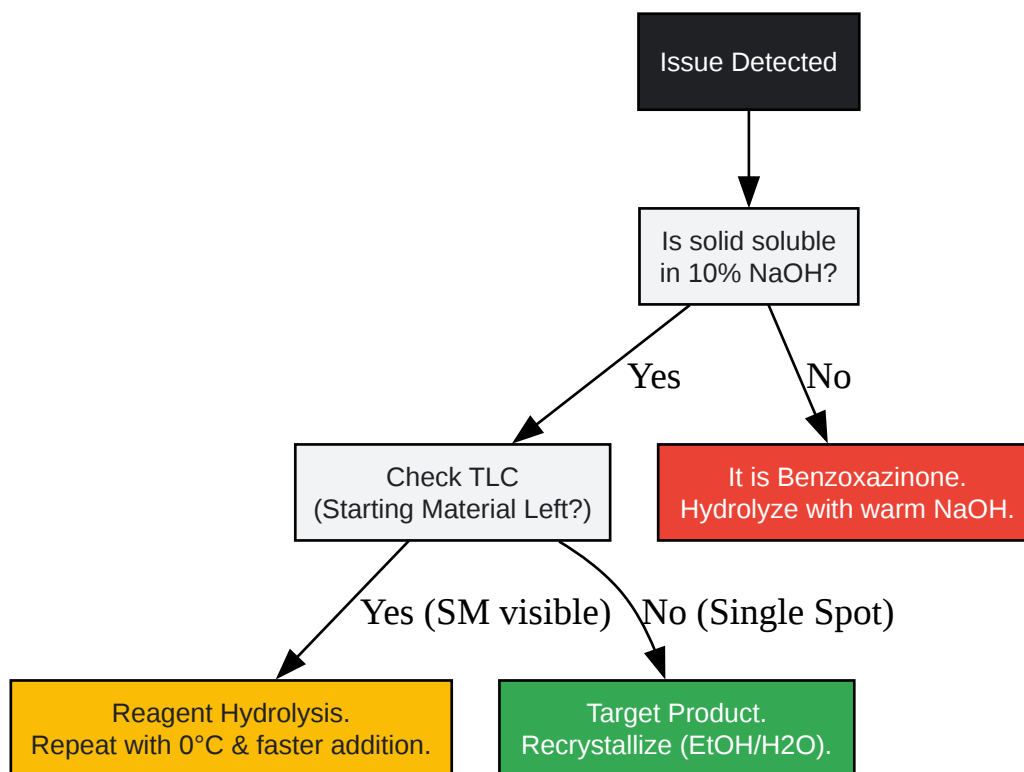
Issue Detected

Is solid soluble in 10% NaOH?

Yes

No

Check TLC (Starting Material Left?)

It is Benzoxazinone. Hydrolyze with warm NaOH.

Yes (SM visible)

No (Single Spot)

Reagent Hydrolysis. Repeat with 0°C & faster addition.

Target Product. Recrystallize (EtOH/H2O).